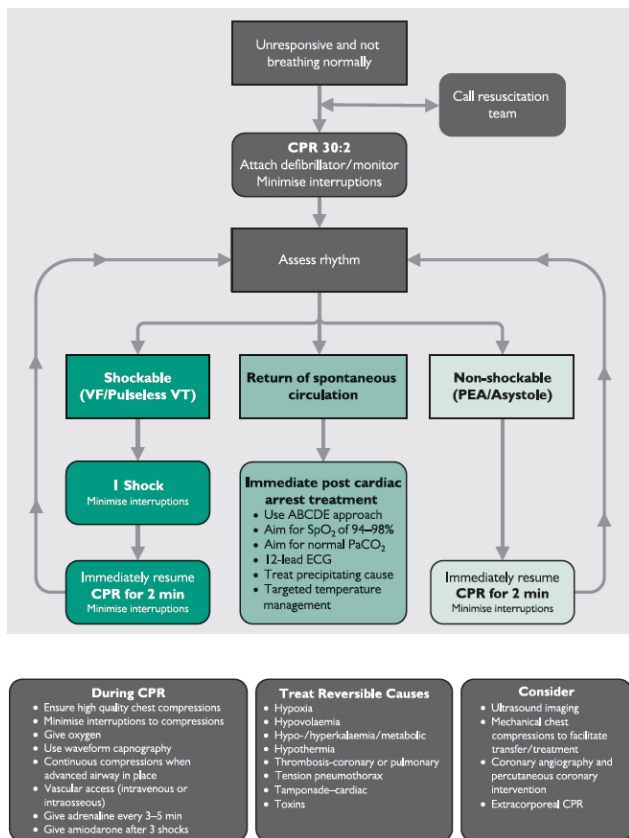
Unresponsive and not breathing normally

Call resuscitation team

CPR 30:2
Attach defibrillator/monitor
Minimise interruptions

Assess rhythm

Shockable
(VF/Pulseless VT)

Return of spontaneous circulation

Non-shockable
(PEA/Asystole)

1 Shock
Minimise interruptions

Immediate post cardiac arrest treatment
• Use ABCDE approach
• Aim for $SpO_2$ of 94–98%
• Aim for normal $PaCO_2$
• 12-lead ECG
• Treat precipitating cause
• Targeted temperature management

Immediately resume
CPR for 2 min
Minimise interruptions

Immediately resume
CPR for 2 min
Minimise interruptions

During CPR
• Ensure high quality chest compressions
• Minimise interruptions to compressions
• Give oxygen
• Use waveform capnography
• Continuous compressions when advanced airway in place
• Vascular access (intravenous or intraosseous)
• Give adrenaline every 3–5 min
• Give amiodarone after 3 shocks

Treat Reversible Causes
• Hypoxia
• Hypovolaemia
• Hypo-/hyperkalaemia/metabolic
• Hypothermia
• Thrombosis-coronary or pulmonary
• Tension pneumothorax
• Tamponade–cardiac
• Toxins

Consider
• Ultrasound imaging
• Mechanical chest compressions to facilitate transfer/treatment
• Coronary angiography and percutaneous coronary intervention
• Extracorporeal CPR